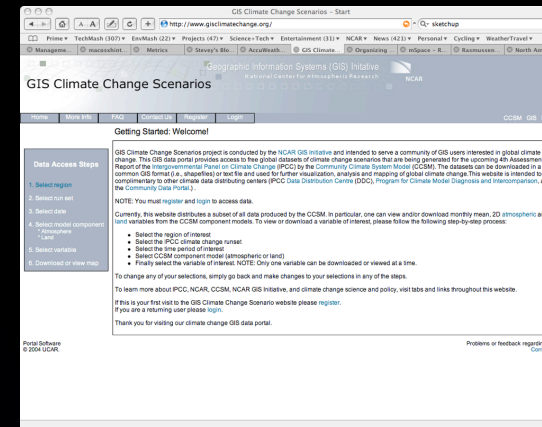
GIS Climate Change Scenarios - Start

http://www.gisclimatechange.org/

sketchup

Prime ▾ TechMash (307) ▾ EnvMash (22) ▾ Projects (47) ▾ Science+Tech ▾ Entertainment (31) ▾ NCAR ▾ News (423) ▾ Personal ▾ Cycling ▾ WeatherTravel ▾

Manageme... macosxhint... Metrics Steve's Blo... AccuWeath... GIS Climate... Organizing ... mSpace - R... Rasmussen... North Am

Geographic Information Systems (GIS) Initiative
National Center for Atmospheric Research

GIS Climate Change Scenarios

NCAR

Home More Info FAQ Contact Us Register Login CCSM GIS

Getting Started: Welcome!

Data Access Steps

1. Select region
2. Select run set
3. Select date
4. Select model component
* Atmosphere
* Land
5. Select variable
6. Download or view map

GIS Climate Change Scenarios project is conducted by the NCAR GIS Initiative and intended to serve a community of GIS users interested in global climate change. This GIS data portal provides access to free global datasets of climate change scenarios that are being generated for the upcoming 4th Assessment Report of the Intergovernmental Panel on Climate Change (IPCC) by the Community Climate System Model (CCSM). The datasets can be downloaded in a common GIS format (i.e., shapefiles) or text file and used for further visualization, analysis and mapping of global climate change.This website is intended to be complimentary to other climate data distributing centers (IPCC Data Distribution Centre (DDC), Program for Climate Model Diagnosis and Intercomparison, and the Community Data Portal.).

NOTE: You must register and login to access data.

Currently, this website distributes a subset of all data produced by the CCSM. In particular, one can view and/or download monthly mean, 2D atmospheric and land variables from the CCSM component models. To view or download a variable of interest, please follow the following step-by-step process:

Select the region of interest
Select the IPCC climate change runset
Select the time period of interest
Select CCSM component model (atmospheric or land)
Finally select the variable of interest. NOTE: Only one variable can be downloaded or viewed at a time.

To change any of your selections, simply go back and make changes to your selections in any of the steps.

To learn more about IPCC, NCAR, CCSM, NCAR GIS Initiative, and climate change science and policy, visit tabs and links throughout this website.

If this is your first visit to the GIS Climate Change Scenario website please register.
If you are a returning user please login.

Thank you for visiting our climate change GIS data portal.

Portal Software
© 2004 UCAR.

Problems or feedback regardin
Con